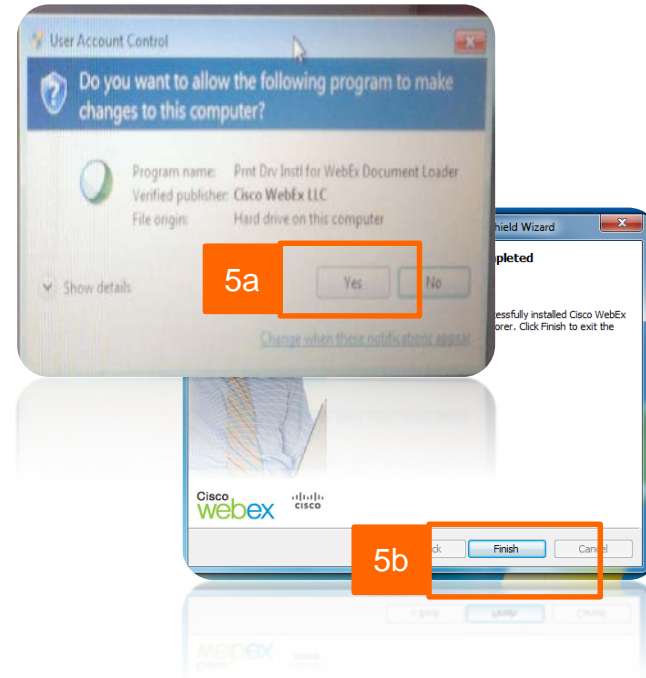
User Account Control

Do you want to allow the following program to make changes to this computer?

Program name: Prnt Drv Instl for WebEx Document Loader
Verified publisher: Cisco WebEx LLC
File origin: Hard drive on this computer

Show details

5a

Yes

No

Change when these notifications appear

hield Wizard

pleted

essfully installed Cisco WebEx orer. Click Finish to exit the

Cisco webex

cisco

5b

ck

Finish

Cancel